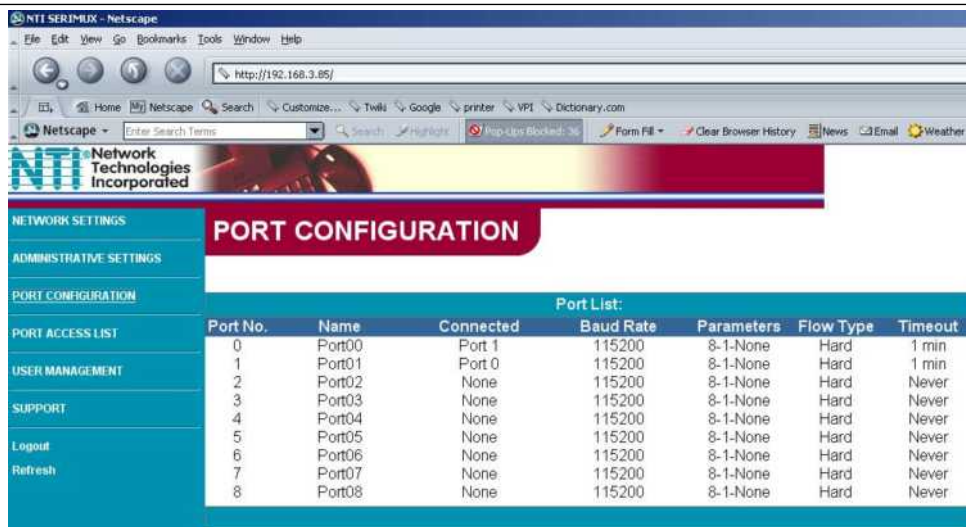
NTI SERIMUX - Netscape

File Edit View Go Bookmarks Tools Window Help

http://192.168.3.85/

Home Netscape Search Customize... Twiki Google printer VPI Dictionary.com

Netscape Enter Search Terms Search Highlight Pop-Ups Blocked: 36 Form Fill Clear Browser History News Email Weather

NTI Network Technologies Incorporated

NETWORK SETTINGS

ADMINISTRATIVE SETTINGS

PORT CONFIGURATION

PORT ACCESS LIST

USER MANAGEMENT

SUPPORT

Logout

Refresh

PORT CONFIGURATION

Port List:

| Port No. | Name | Connected | Baud Rate | Parameters | Flow Type | Timeout |
|---|---|---|---|---|---|---|
| 0 | Port00 | Port 1 | 115200 | 8-1-None | Hard | 1 min |
| 1 | Port01 | Port 0 | 115200 | 8-1-None | Hard | 1 min |
| 2 | Port02 | None | 115200 | 8-1-None | Hard | Never |
| 3 | Port03 | None | 115200 | 8-1-None | Hard | Never |
| 4 | Port04 | None | 115200 | 8-1-None | Hard | Never |
| 5 | Port05 | None | 115200 | 8-1-None | Hard | Never |
| 6 | Port06 | None | 115200 | 8-1-None | Hard | Never |
| 7 | Port07 | None | 115200 | 8-1-None | Hard | Never |
| 8 | Port08 | None | 115200 | 8-1-None | Hard | Never |